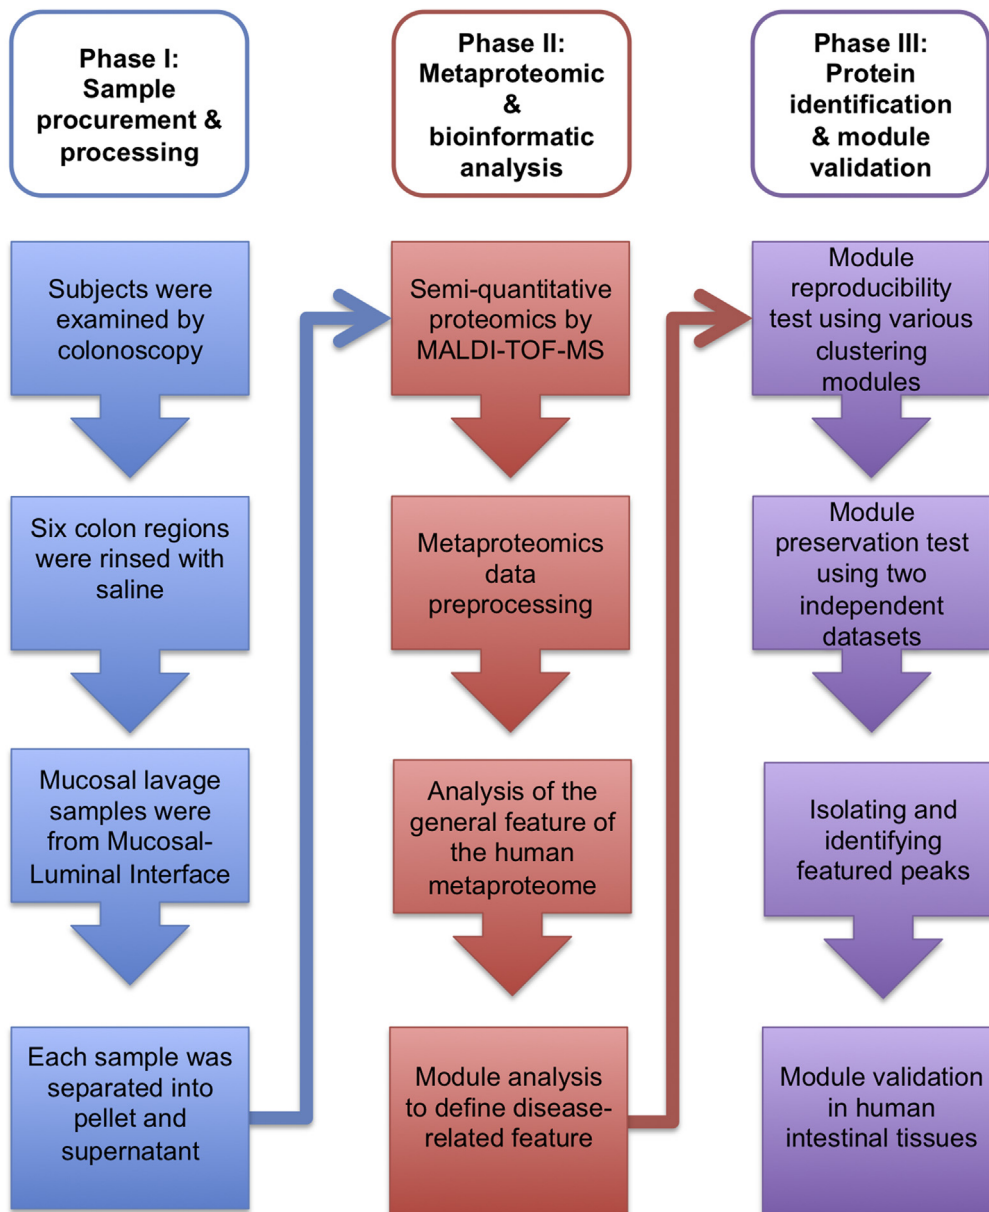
Phase I: Sample procurement & processing

Subjects were examined by colonoscopy

Six colon regions were rinsed with saline

Mucosal lavage samples were from Mucosal-Luminal Interface

Each sample was separated into pellet and supernatant

Phase II: Metaproteomic & bioinformatic analysis

Semi-quantitative proteomics by MALDI-TOF-MS

Metaproteomics data preprocessing

Analysis of the general feature of the human metaproteome

Module analysis to define disease-related feature

Phase III: Protein identification & module validation

Module reproducibility test using various clustering modules

Module preservation test using two independent datasets

Isolating and identifying featured peaks

Module validation in human intestinal tissues